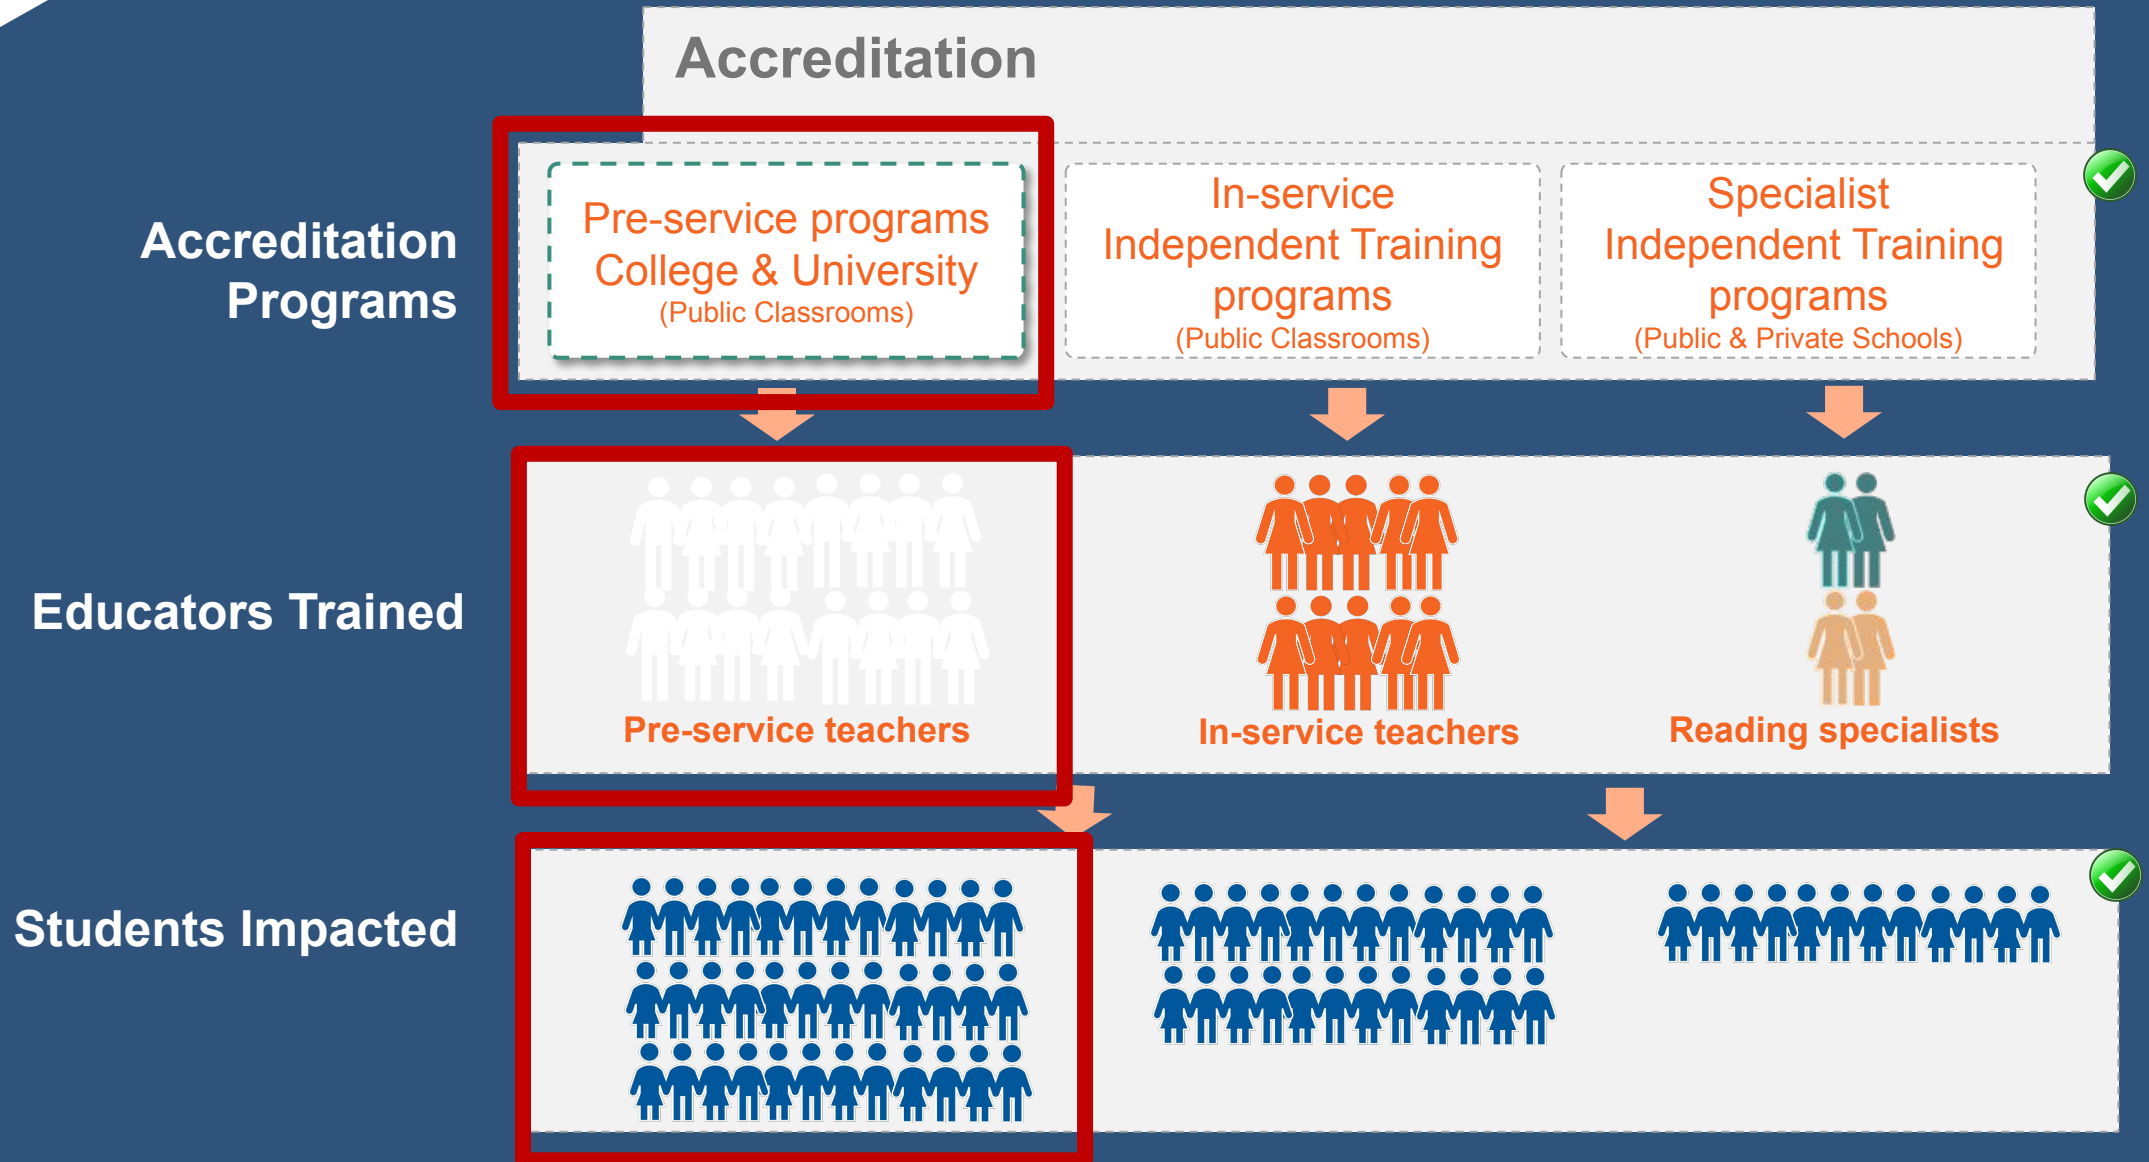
Accreditation

Accreditation Programs

Pre-service programs College & University (Public Classrooms)

In-service Independent Training programs (Public Classrooms)

Specialist Independent Training programs (Public & Private Schools)

Educators Trained

Pre-service teachers

In-service teachers

Reading specialists

Students Impacted